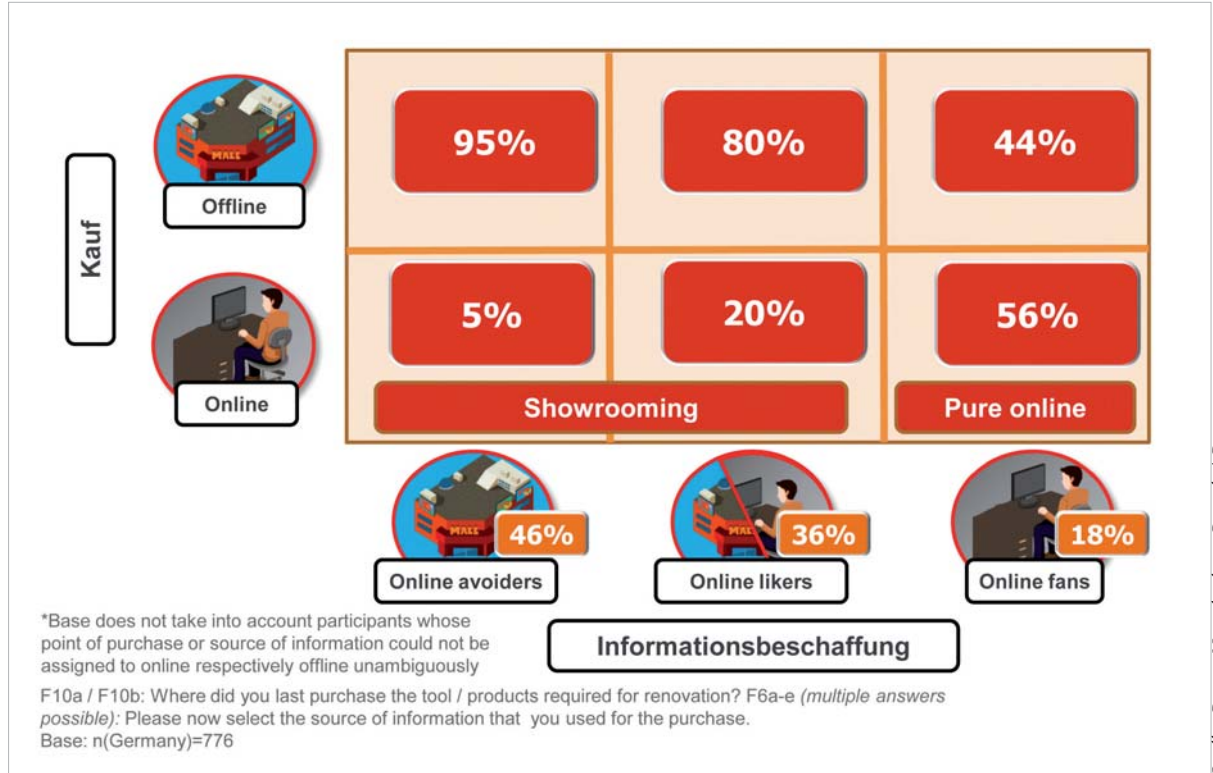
Kauf

MALL

Offline

Online

95%

80%

44%

5%

20%

56%

Showrooming

Pure online

MALL

46%

Online avoiders

MALL

36%

Online likers

18%

Online fans

Informationsbeschaffung

*Base does not take into account participants whose point of purchase or source of information could not be assigned to online respectively offline unambiguously

F10a / F10b: Where did you last purchase the tool / products required for renovation? F6a-e (multiple answers possible): Please now select the source of information that you used for the purchase.
Base: n(Germany)=776